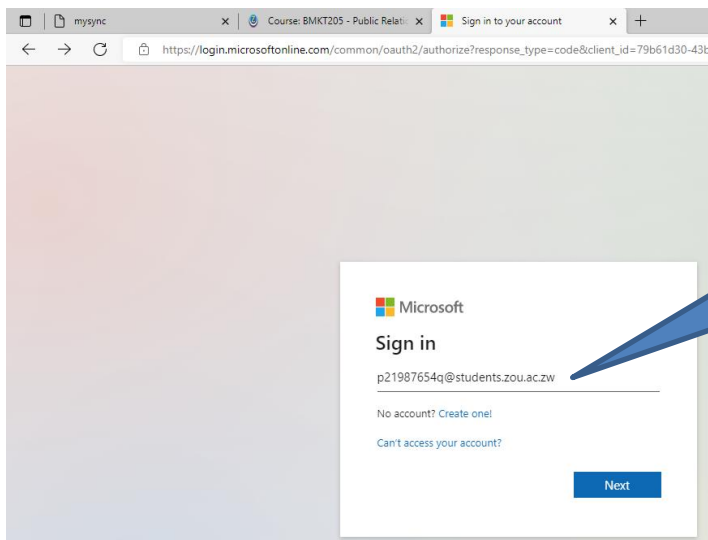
mysync
Course: BMKT205 - Public Relatio
Sign in to your account
https://login.microsoftonline.com/common/oauth2/authorize?response_type=code&client_id=79b61d30-43b

Microsoft
Sign in
p21987654q@students.zou.ac.zw
No account? Create one!
Can't access your account?
Next